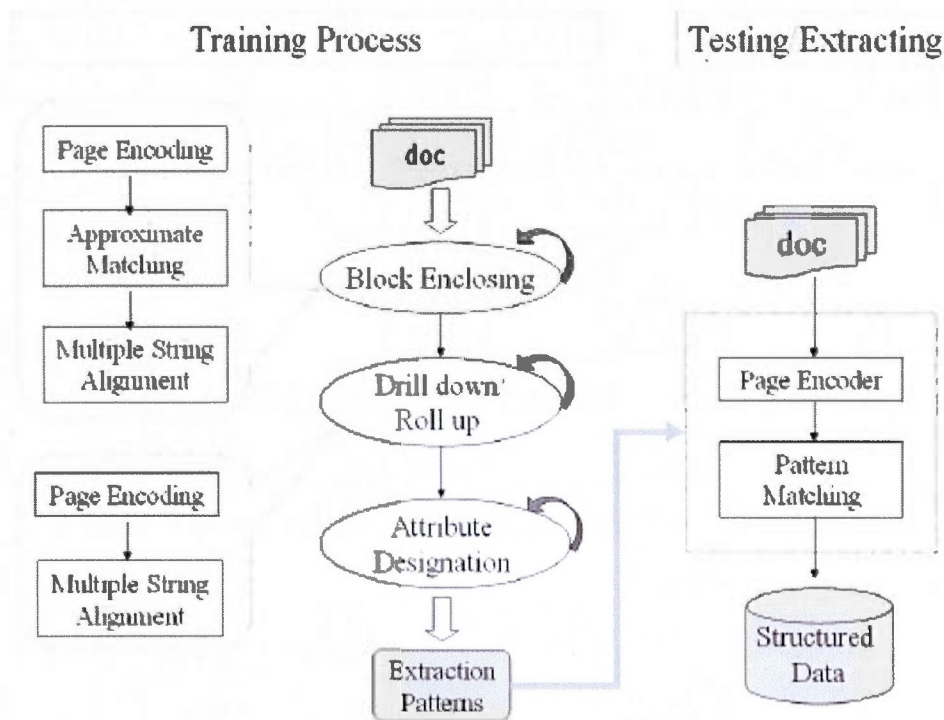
Training Process

Testing Extracting

Page Encoding

Approximate Matching

Multiple String Alignment

Page Encoding

Multiple String Alignment

doc

Block Enclosing

Drill down/ Roll up

Attribute Designation

Extraction Patterns

doc

Page Encoder

Pattern Matching

Structured Data